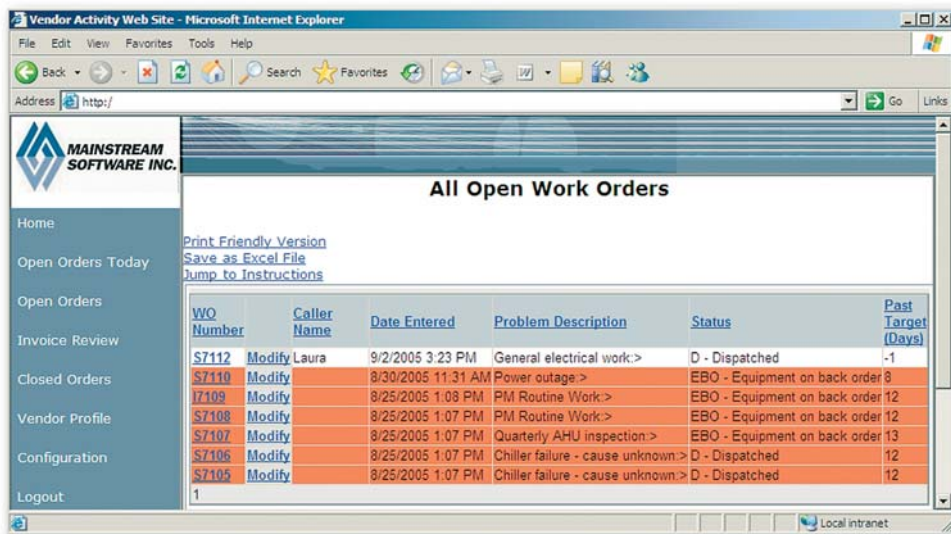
Vendor Activity Web Site - Microsoft Internet Explorer

File Edit View Favorites Tools Help

Back Search Favorites

Address http:/

Go Links

MAINSTREAM SOFTWARE INC.

All Open Work Orders

Home

Open Orders Today

Open Orders

Invoice Review

Closed Orders

Vendor Profile

Configuration

Logout

Print Friendly Version
Save as Excel File
Jump to Instructions

| WO Number | | Caller Name | Date Entered | Problem Description | Status | Past Target (Days) |
|---|---|---|---|---|---|---|
| S7112 | Modify | Laura | 9/2/2005 3:23 PM | General electrical work:> | D - Dispatched | -1 |
| S7110 | Modify | | 8/30/2005 11:31 AM | Power outage:> | EBO - Equipment on back order | 8 |
| I7109 | Modify | | 8/25/2005 1:08 PM | PM Routine Work:> | EBO - Equipment on back order | 12 |
| S7108 | Modify | | 8/25/2005 1:07 PM | PM Routine Work:> | EBO - Equipment on back order | 12 |
| S7107 | Modify | | 8/25/2005 1:07 PM | Quarterly AHU inspection:> | EBO - Equipment on back order | 13 |
| S7106 | Modify | | 8/25/2005 1:07 PM | Chiller failure - cause unknown:> | D - Dispatched | 12 |
| S7105 | Modify | | 8/25/2005 1:07 PM | Chiller failure - cause unknown:> | D - Dispatched | 12 |

1

Local intranet